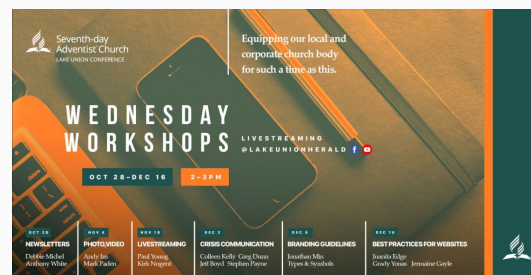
Seventh-day Adventist Church
LAKE UNION CONFERENCE

Equipping our local and corporate church body for such a time as this.

WEDNESDAY WORKSHOPS

LIVESTREAMING
@LAKEUNIONHERALD

OCT 28–DEC 16

2–3PM

OCT 28
NEWSLETTERS
Debbie Michel
Anthony White

NOV 4
PHOTO, VIDEO
Andy Im
Mark Paden

NOV 18
LIVESTREAMING
Paul Young
Kirk Nugent

DEC 2
CRISIS COMMUNICATION
Colleen Kelly
Jeff Boyd
Greg Dunn
Stephen Payne

DEC 9
BRANDING GUIDELINES
Jonathan Mix
Types & Symbols

DEC 16
BEST PRACTICES FOR WEBSITES
Juanita Edge
Grady Yonas
Jermaine Gayle